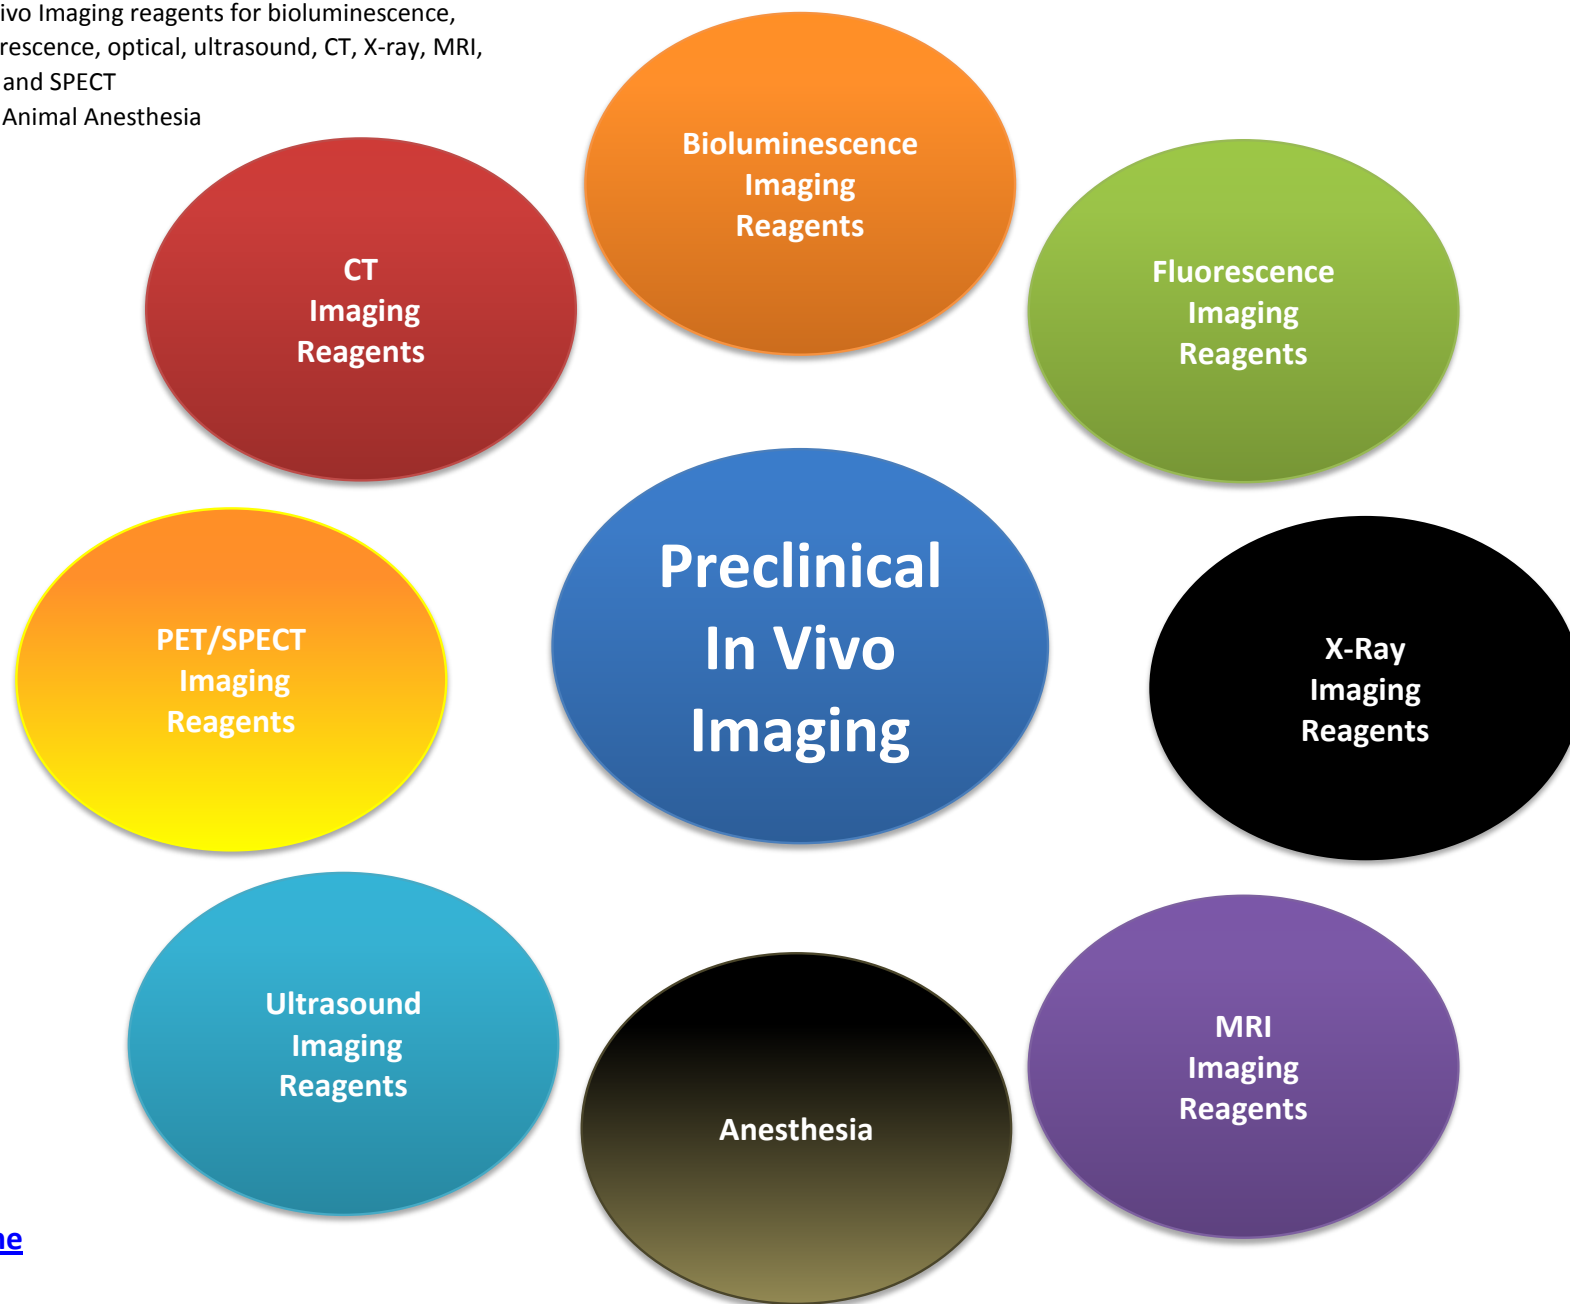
ivo Imaging reagents for bioluminescence, rescence, optical, ultrasound, CT, X-ray, MRI, and SPECT

Animal Anesthesia

Bioluminescence Imaging Reagents

CT Imaging Reagents

Fluorescence Imaging Reagents

Preclinical In Vivo Imaging

PET/SPECT Imaging Reagents

X-Ray Imaging Reagents

Ultrasound Imaging Reagents

Anesthesia

MRI Imaging Reagents

ne